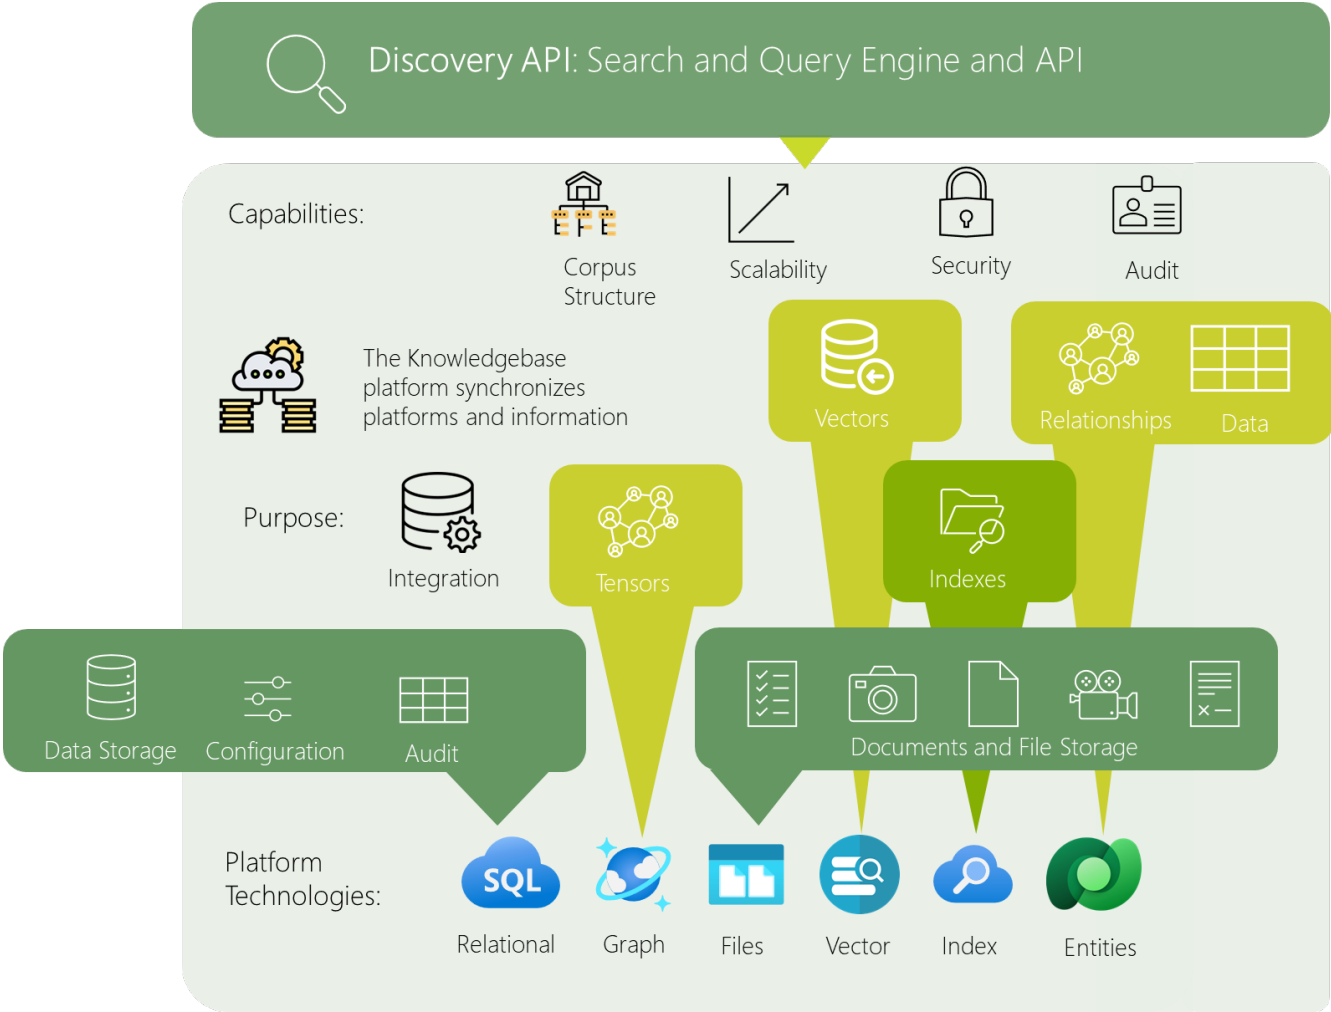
Discovery API: Search and Query Engine and API

Capabilities:

Corpus Structure

Scalability

Security

Audit

The Knowledgebase platform synchronizes platforms and information

Vectors

Relationships

Data

Purpose:

Integration

Tensors

Indexes

Data Storage

Configuration

Audit

Documents and File Storage

Platform Technologies:

SQL

Relational

Graph

Files

Vector

Index

Entities